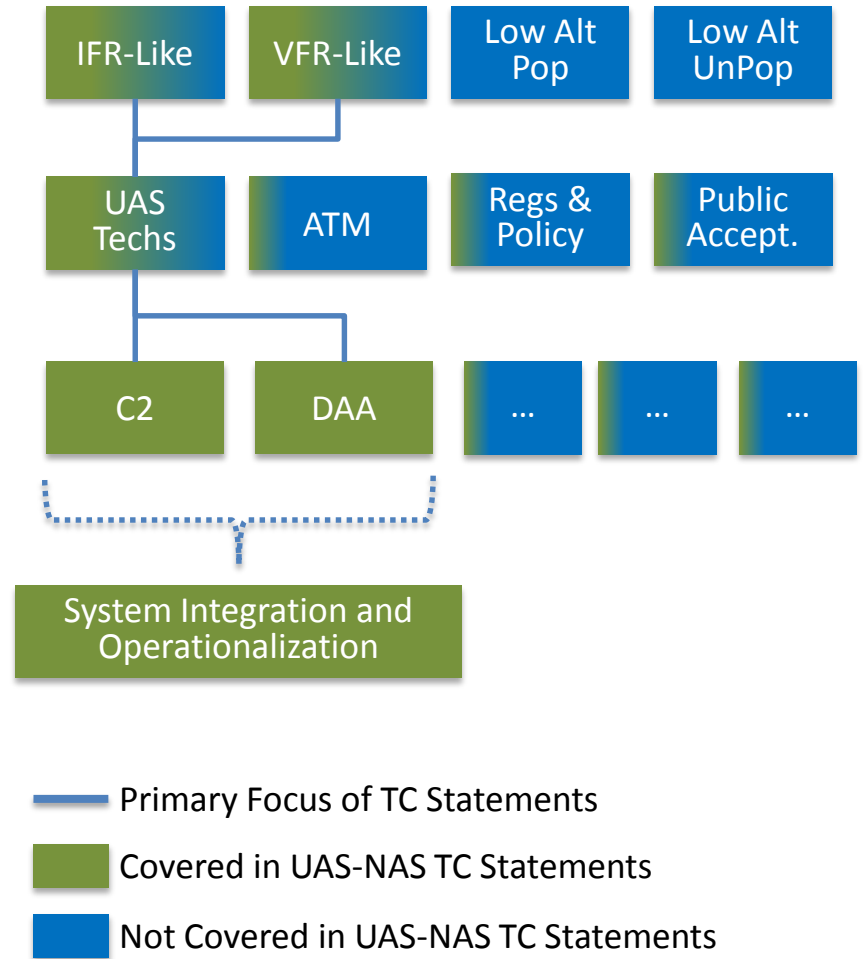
IFR-Like

VFR-Like

Low Alt Pop

Low Alt UnPop

UAS Techs

ATM

Regs & Policy

Public Accept.

C2

DAA

...

...

...

System Integration and Operationalization

Primary Focus of TC Statements

Covered in UAS-NAS TC Statements

Not Covered in UAS-NAS TC Statements